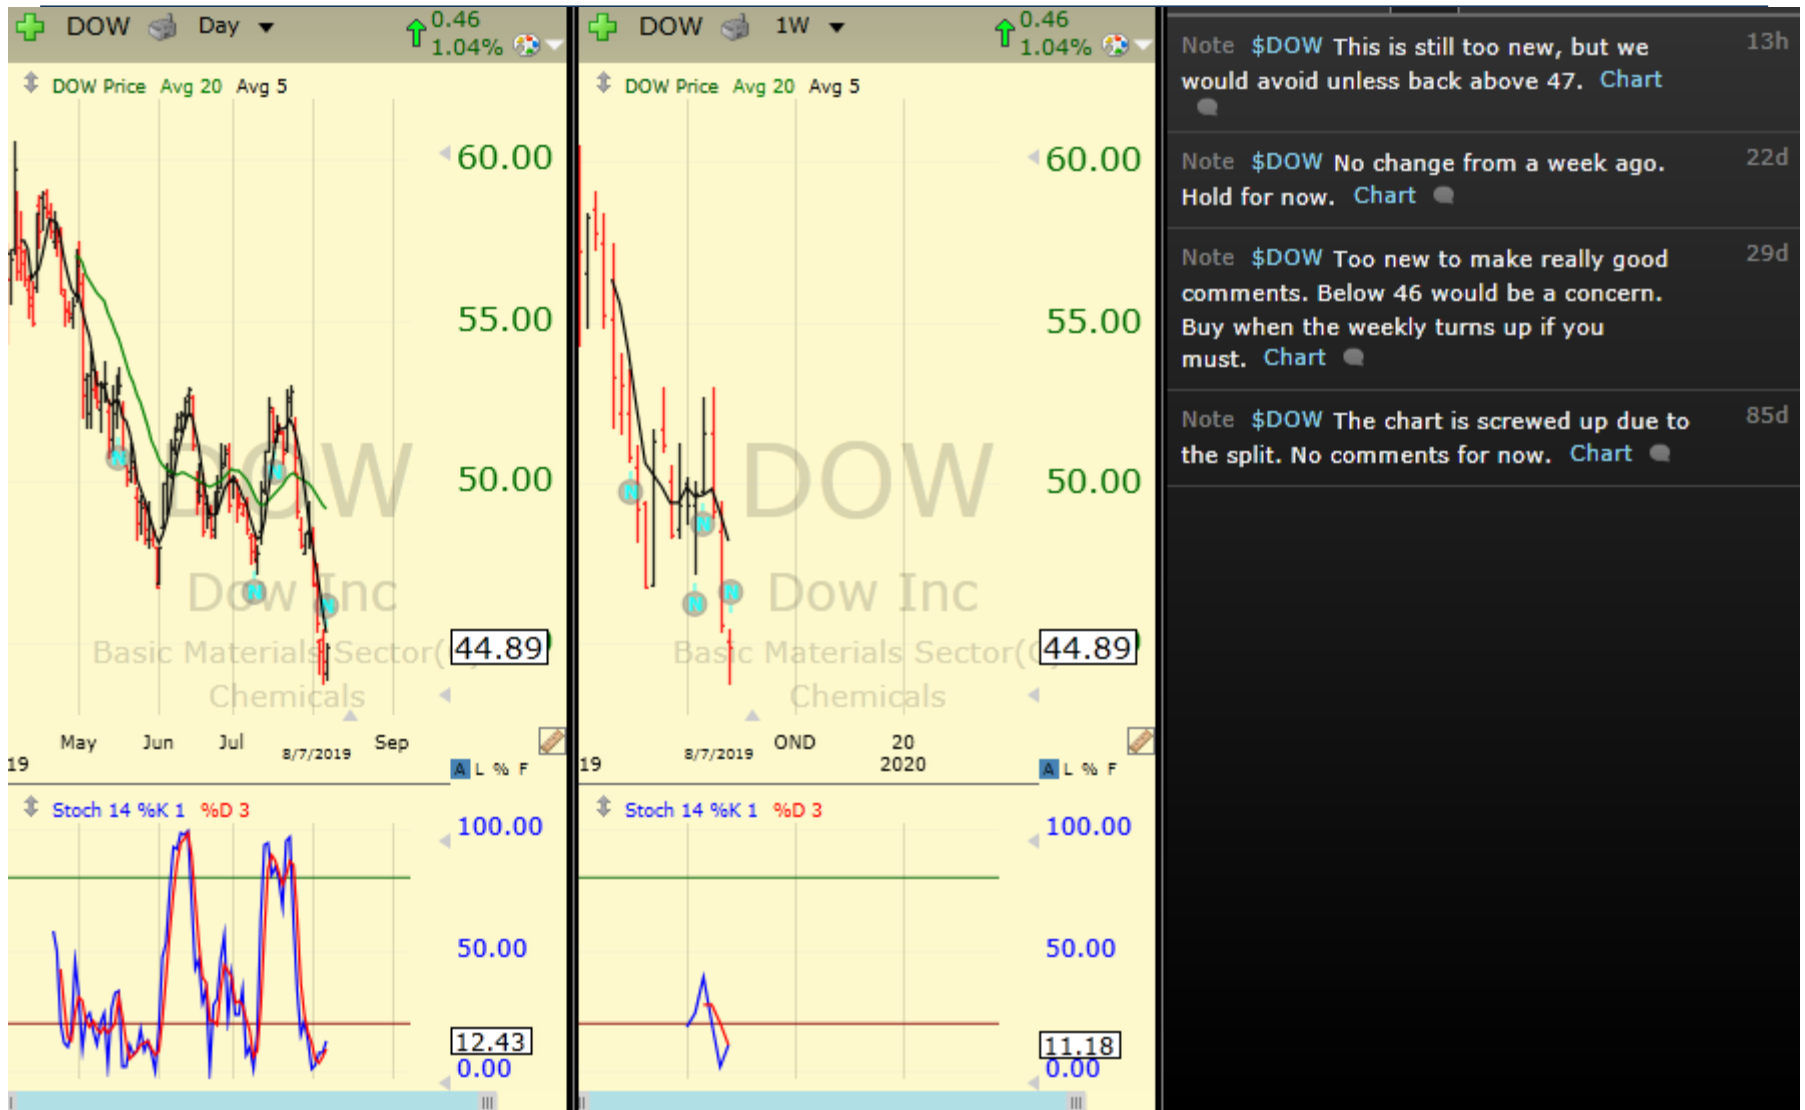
DOW Day 0.46 1.04%

DOW Price Avg 20 Avg 5

60.00
55.00
50.00
44.89

DOW
Dow Inc
Basic Materials Sector(
Chemicals

May Jun Jul 8/7/2019 Sep
19

A L % F

Stoch 14 %K 1 %D 3

100.00
50.00
12.43
0.00

DOW 1W 0.46 1.04%

DOW Price Avg 20 Avg 5

60.00
55.00
50.00
44.89

DOW
Dow Inc
Basic Materials Sector(
Chemicals

19 8/7/2019 OND 20 2020

A L % F

Stoch 14 %K 1 %D 3

100.00
50.00
11.18
0.00

Note $DOW This is still too new, but we would avoid unless back above 47. Chart 13h

Note $DOW No change from a week ago. Hold for now. Chart 22d

Note $DOW Too new to make really good comments. Below 46 would be a concern. Buy when the weekly turns up if you must. Chart 29d

Note $DOW The chart is screwed up due to the split. No comments for now. Chart 85d